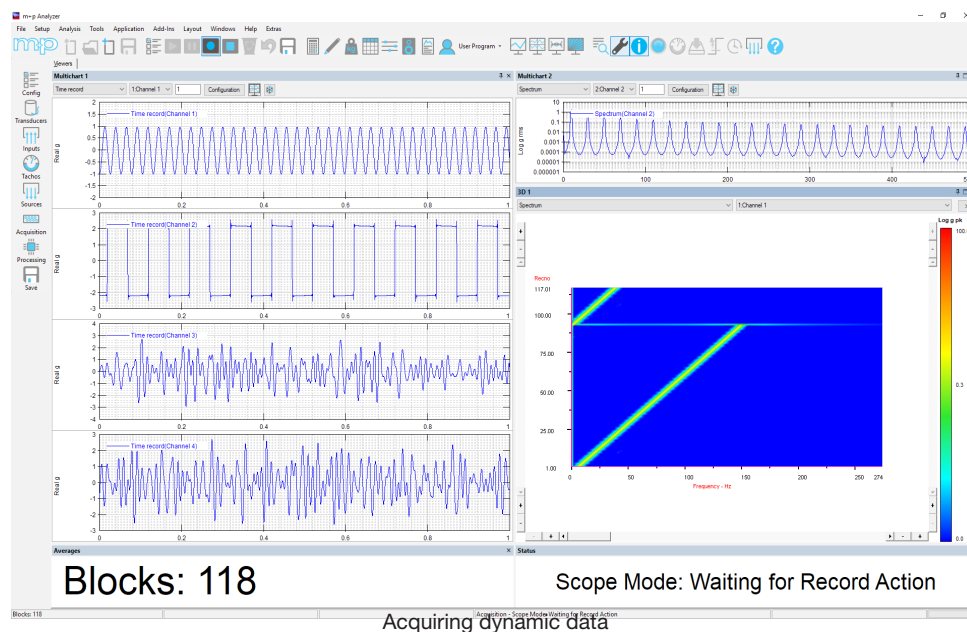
m+p Analyzer

File Setup Analysis Tools Application Add-Ins Layout Windows Help Extras

User Program

Viewers

Config
Transducers
Inputs
Tachos
Sources
Acquisition
Processing
Save

Multichart 1

Time record 1:Channel 1 1 Configuration

Time record(Channel 1)
Real g
2 1.5 1 0.5 0 -0.5 -1 -1.5 -2
0 0.2 0.4 0.6 0.8 1

Time record(Channel 2)
Real g
3 2 1 0 -1 -2 -3
0 0.2 0.4 0.6 0.8 1

Time record(Channel 3)
Real g
4 3 2 1 0 -1 -2 -3 -4
0 0.2 0.4 0.6 0.8 1

Time record(Channel 4)
Real g
3 2 1 0 -1 -2 -3
0 0.2 0.4 0.6 0.8 1

Multichart 2

Spectrum 2:Channel 2 1 Configuration

Spectrum(Channel 2)
Log g rms
10 1 0.1 0.01 0.001 0.0001 0.00001 0.000001
0 100 200 300 400 5

3D 1

Spectrum 1:Channel 1

Recno
117.01
100.00
75.00
50.00
25.00
1.00
0 50 100 150 200 250 274
Frequency - Hz

Log g pk
100
0.3
0.0

Averages

Blocks: 118

Status

Scope Mode: Waiting for Record Action

Blocks: 118

Acquisition - Scope Mode Waiting for Record Action

Acquiring dynamic data